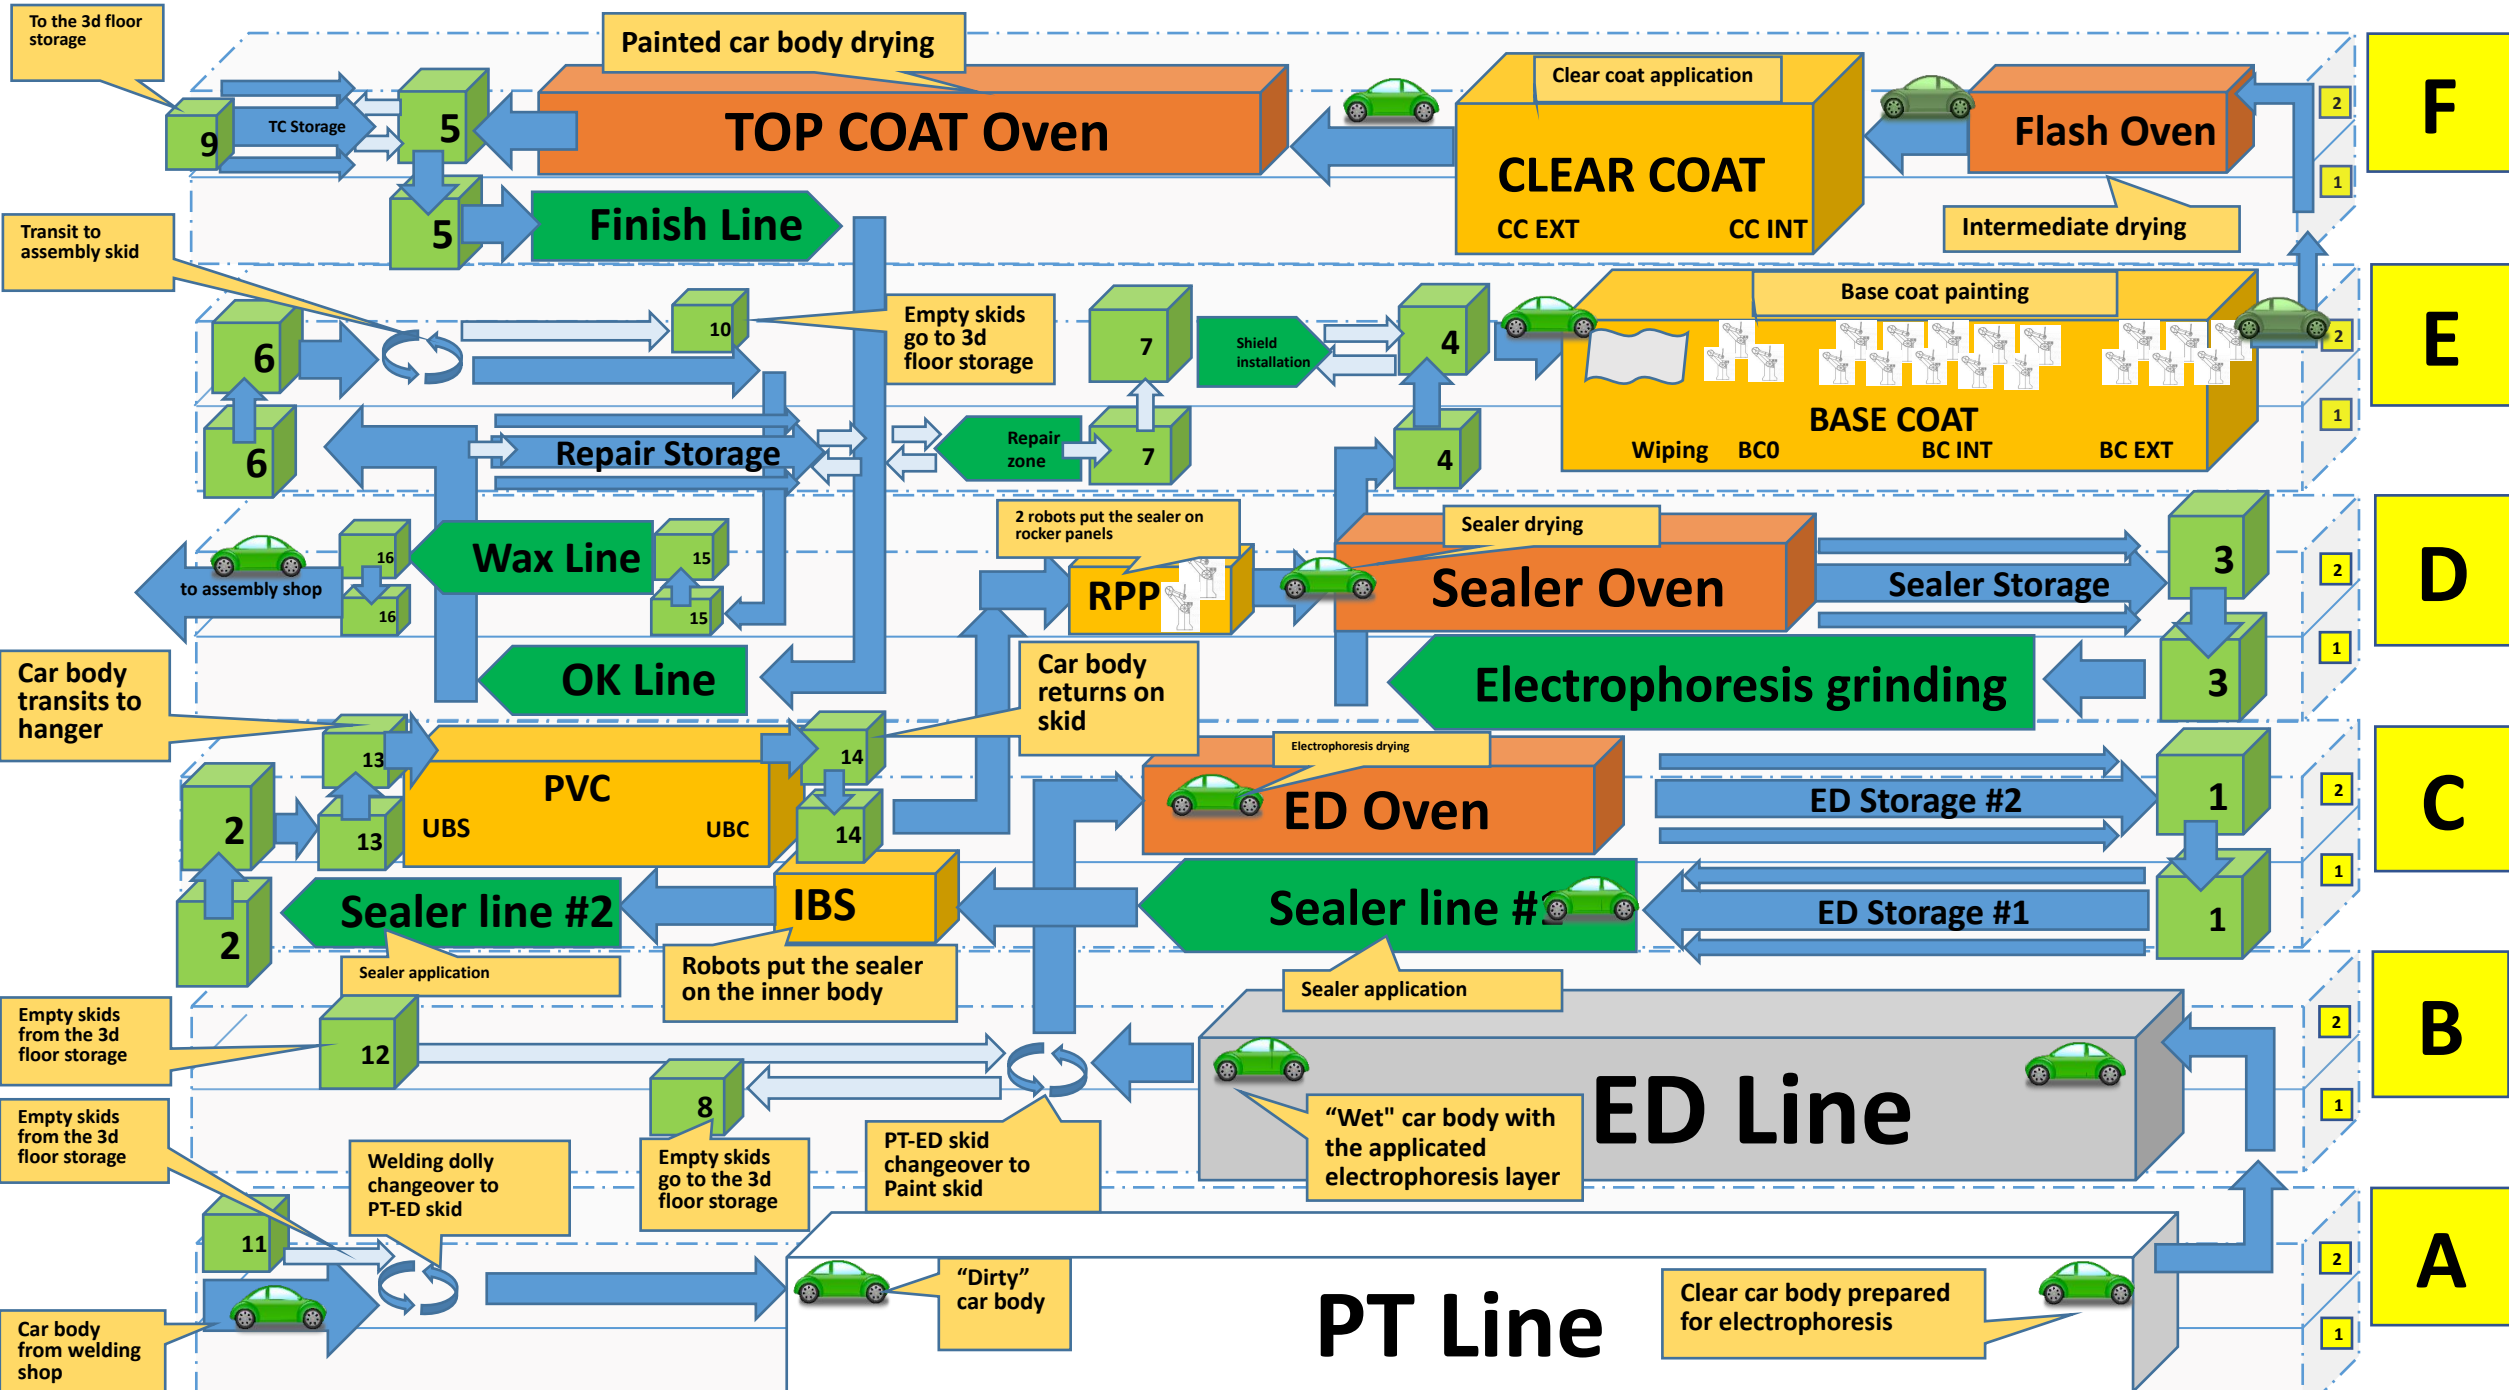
To the 3d floor storage

Painted car body drying

TOP COAT Oven

Clear coat application

CLEAR COAT

CC EXT

CC INT

Flash Oven

F

2

1

9

TC Storage

5

5

Finish Line

Intermediate drying

Transit to assembly skid

6

6

10

Empty skids go to 3d floor storage

7

Shield installation

4

Base coat painting

BASE COAT

Wiping

BC0

BC INT

BC EXT

E

2

1

Repair Storage

Repair zone

7

4

2 robots put the sealer on rocker panels

Sealer drying

D

2

1

16

16

Wax Line

15

15

to assembly shop

RPP

Sealer Oven

Sealer Storage

3

3

OK Line

Car body returns on skid

Electrophoresis grinding

Car body transits to hanger

13

13

PVC

UBS

UBC

14

14

Electrophoresis drying

ED Oven

ED Storage #2

1

1

C

2

1

2

2

Sealer line #2

IBS

Sealer line #1

ED Storage #1

Sealer application

Robots put the sealer on the inner body

Sealer application

Empty skids from the 3d floor storage

12

ED Line

B

2

1

"Wet" car body with the applied electrophoresis layer

Empty skids from the 3d floor storage

Welding dolly changeover to PT-ED skid

8

Empty skids go to the 3d floor storage

PT-ED skid changeover to Paint skid

11

Car body from welding shop

"Dirty" car body

PT Line

Clear car body prepared for electrophoresis

A

2

1